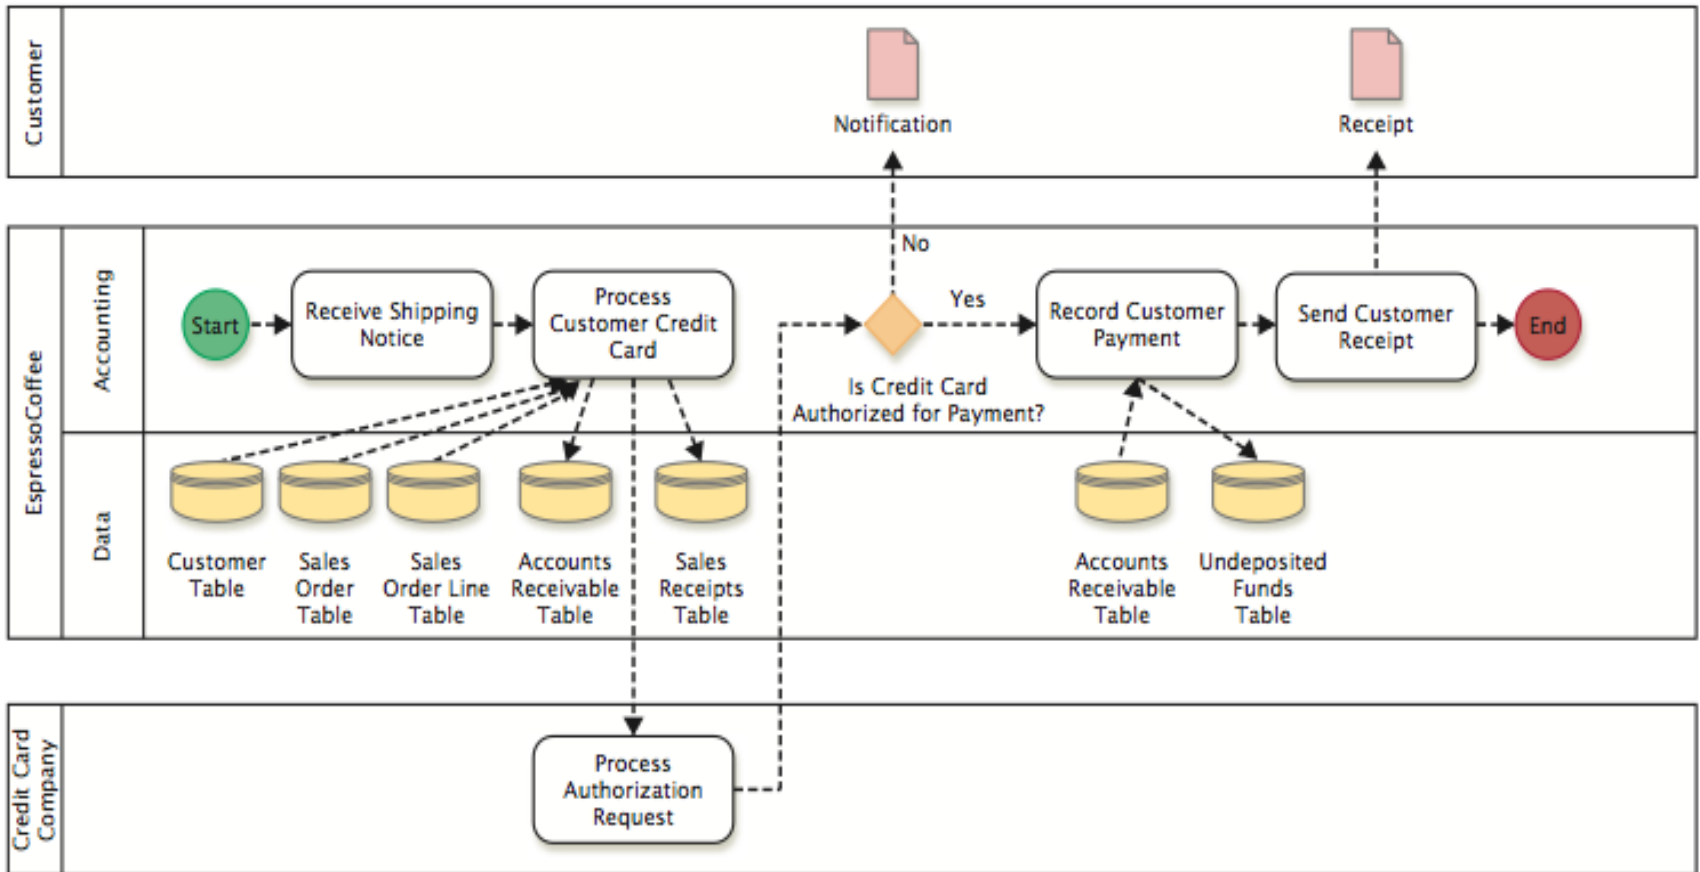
Customer

Notification

Receipt

EspressoCoffee

Accounting

No

Yes

Start

Receive Shipping Notice

Process Customer Credit Card

Is Credit Card Authorized for Payment?

Record Customer Payment

Send Customer Receipt

End

Data

Customer Table

Sales Order Table

Sales Order Line Table

Accounts Receivable Table

Sales Receipts Table

Accounts Receivable Table

Undeposited Funds Table

Credit Card Company

Process Authorization Request